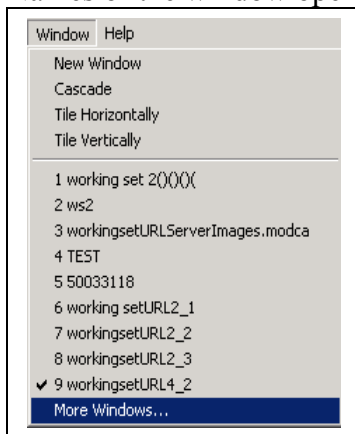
Window Help

New Window
Cascade
Tile Horizontally
Tile Vertically

1 working set 2()()()(
2 ws2
3 workingsetURLServerImages.modca
4 TEST
5 50033118
6 working setURL2_1
7 workingsetURL2_2
8 workingsetURL2_3
✔ 9 workingsetURL4_2
More Windows...